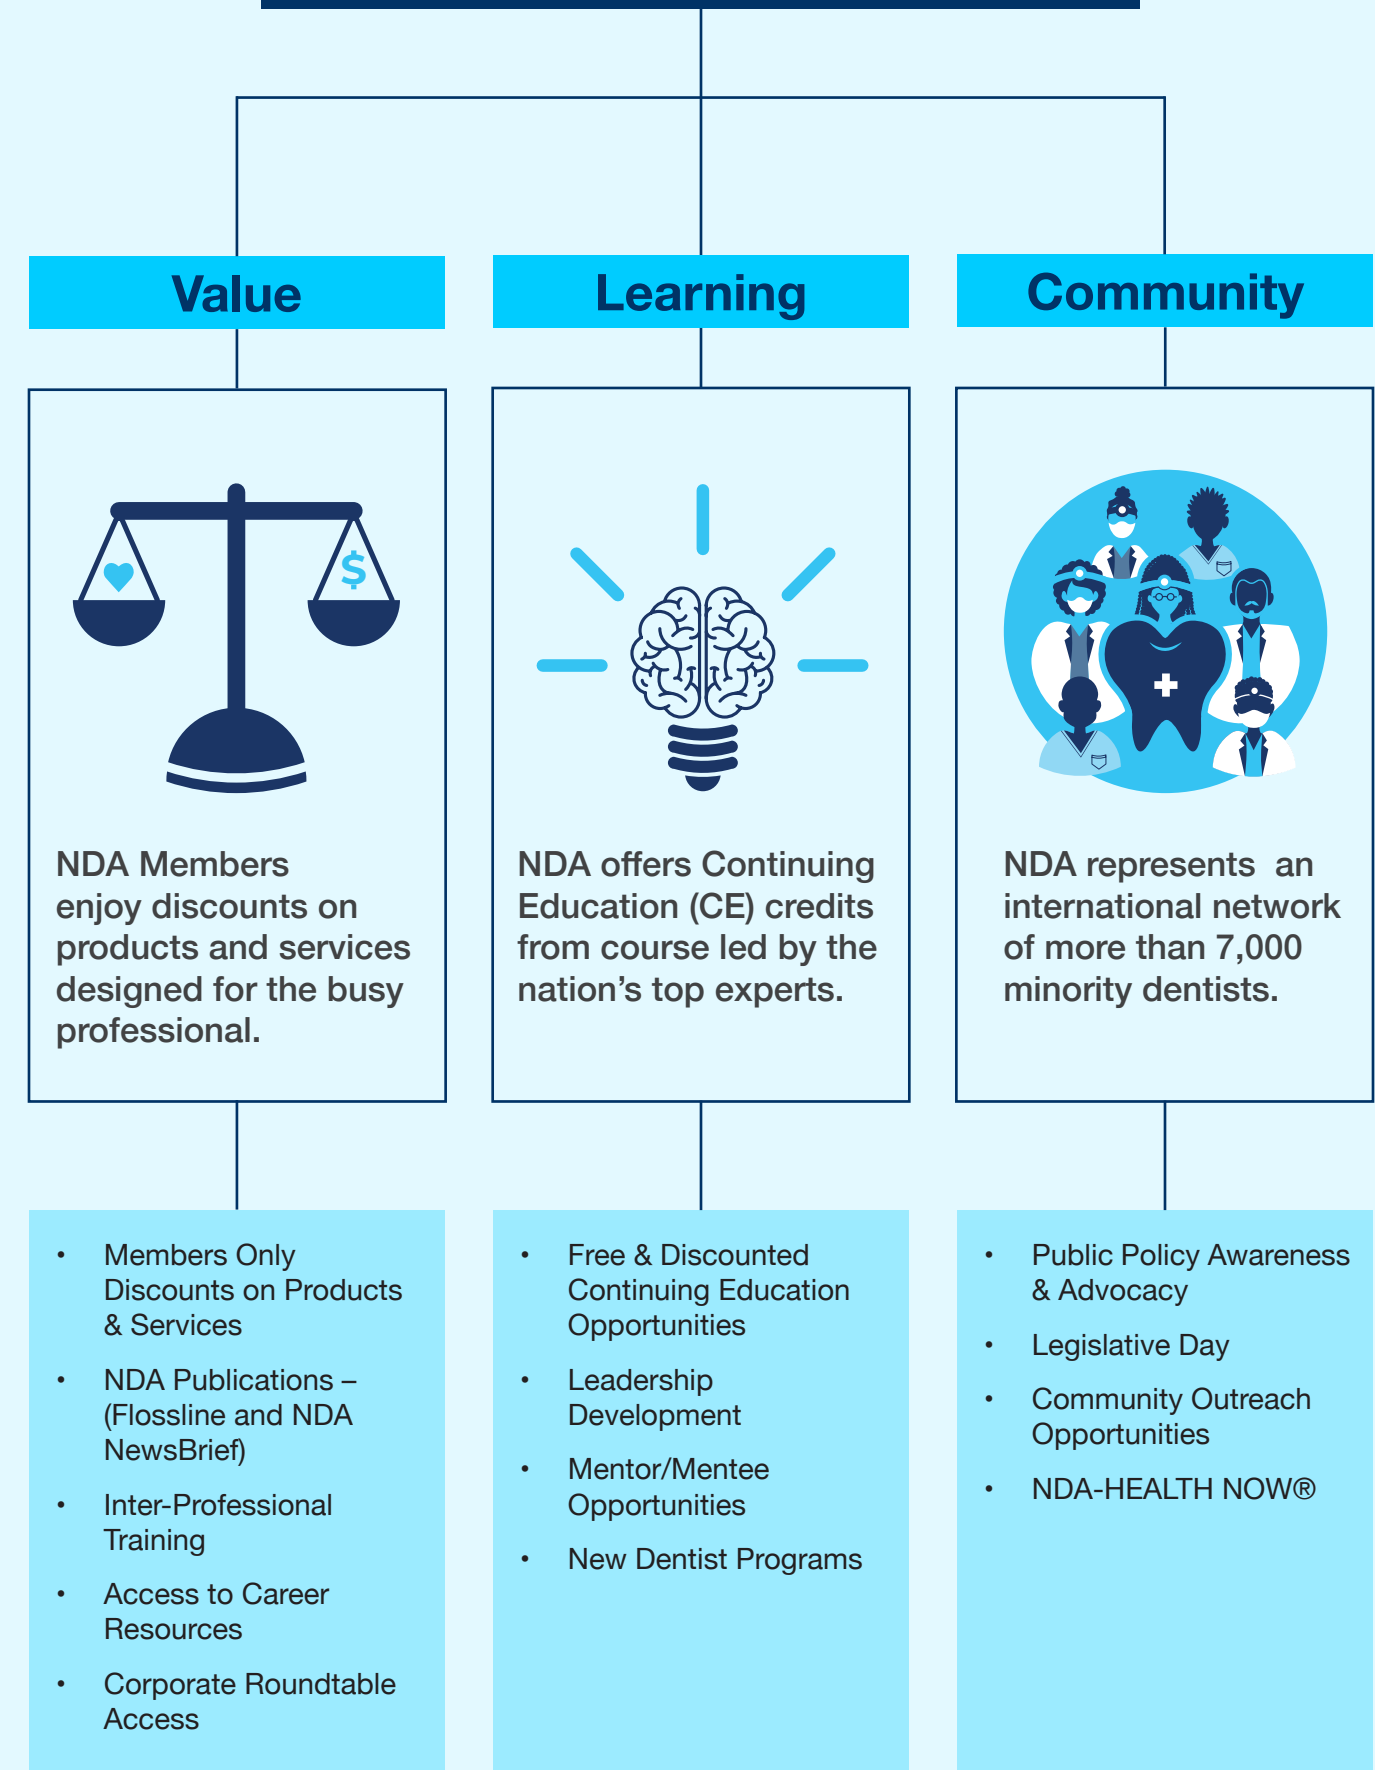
Value

NDA Members enjoy discounts on products and services designed for the busy professional.

- Members Only Discounts on Products & Services
- NDA Publications – (Flossline and NDA NewsBrief)
- Inter-Professional Training
- Access to Career Resources
- Corporate Roundtable Access

Learning

NDA offers Continuing Education (CE) credits from course led by the nation’s top experts.

- Free & Discounted Continuing Education Opportunities
- Leadership Development
- Mentor/Mentee Opportunities
- New Dentist Programs

Community

NDA represents an international network of more than 7,000 minority dentists.

- Public Policy Awareness & Advocacy
- Legislative Day
- Community Outreach Opportunities
- NDA-HEALTH NOW®